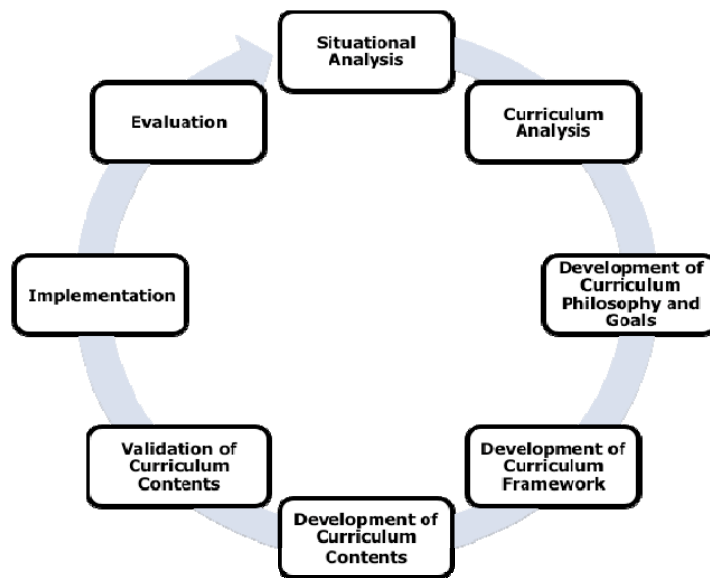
Situational Analysis

Curriculum Analysis

Development of Curriculum Philosophy and Goals

Development of Curriculum Framework

Development of Curriculum Contents

Validation of Curriculum Contents

Implementation

Evaluation